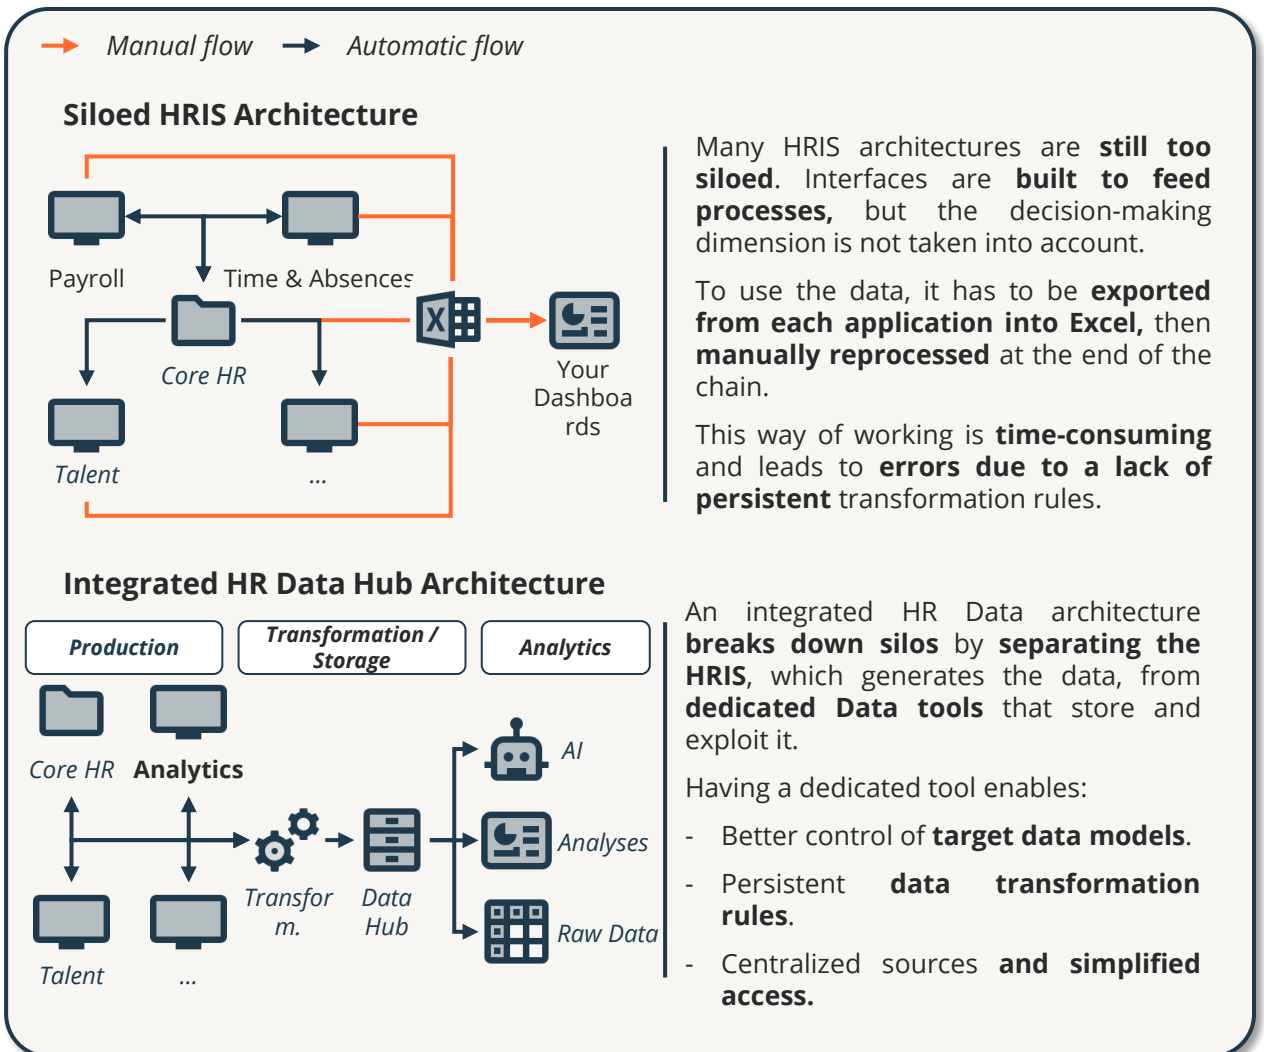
Manual flow Automatic flow

Siloed HRIS Architecture

Payroll

Time & Absences

Core HR

Your Dashboards

Talent

...

Many HRIS architectures are **still too siloed**. Interfaces are **built to feed processes,** but the decision-making dimension is not taken into account.

To use the data, it has to be **exported from each application into Excel,** then **manually reprocessed** at the end of the chain.

This way of working is **time-consuming** and leads to **errors due to a lack of persistent** transformation rules.

Integrated HR Data Hub Architecture

Production

Transformation / Storage

Analytics

Core HR

Analytics

AI

Analyses

Transform.

Data Hub

Raw Data

Talent

...

An integrated HR Data architecture **breaks down silos** by **separating the HRIS**, which generates the data, from **dedicated Data tools** that store and exploit it.

Having a dedicated tool enables:

- Better control of **target data models**.
- Persistent **data transformation rules**.
- Centralized sources **and simplified access.**